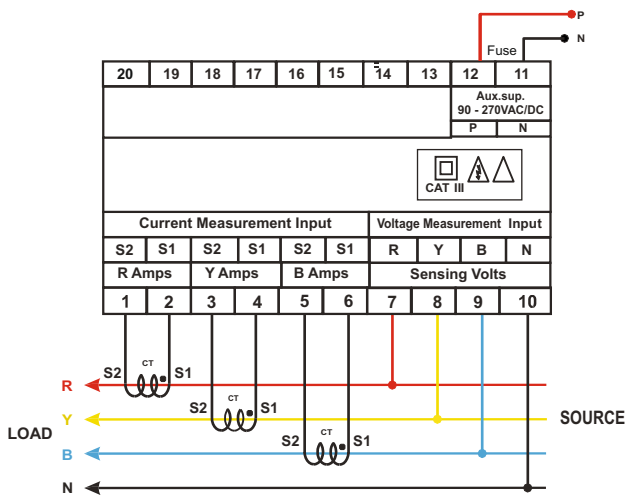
P
N
Fuse

| 20 | 19 | 18 | 17 | 16 | 15 | 14 | 13 | 12 | 11 |
|---|---|---|---|---|---|---|---|---|---|

Aux.sup.
90 - 270VAC/DC
P N

CAT III

| Current Measurement Input | | | | | | Voltage Measurement Input | | | |
|---|---|---|---|---|---|---|---|---|---|
| S2 | S1 | S2 | S1 | S2 | S1 | R | Y | B | N |
| R Amps | | Y Amps | | B Amps | | Sensing Volts | | | |
| 1 | 2 | 3 | 4 | 5 | 6 | 7 | 8 | 9 | 10 |

S2 CT S1
R
S2 CT S1
Y
LOAD
SOURCE
S2 CT S1
B
N